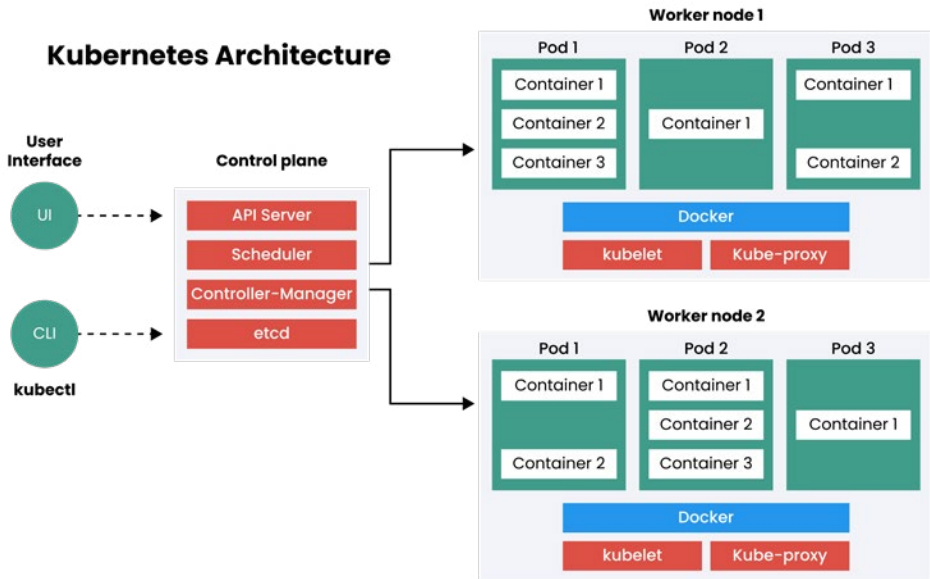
Kubernetes Architecture

User Interface

UI

CLI

kubectl

Control plane

API Server
Scheduler
Controller-Manager
etcd

Worker node 1

Pod 1
Container 1
Container 2
Container 3

Pod 2
Container 1

Pod 3
Container 1
Container 2

Docker
kubelet
Kube-proxy

Worker node 2

Pod 1
Container 1
Container 2

Pod 2
Container 1
Container 2
Container 3

Pod 3
Container 1

Docker
kubelet
Kube-proxy